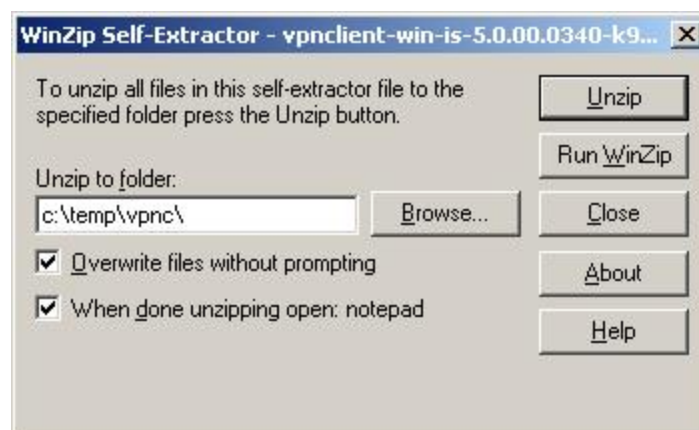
WinZip Self-Extractor - vpnclient-win-is-5.0.00.0340-k9...

X

To unzip all files in this self-extractor file to the specified folder press the Unzip button.

Unzip

Run WinZip

Unzip to folder:

c:\temp\vpnc\

Browse...

Close

Overwrite files without prompting

About

When done unzipping open: notepad

Help